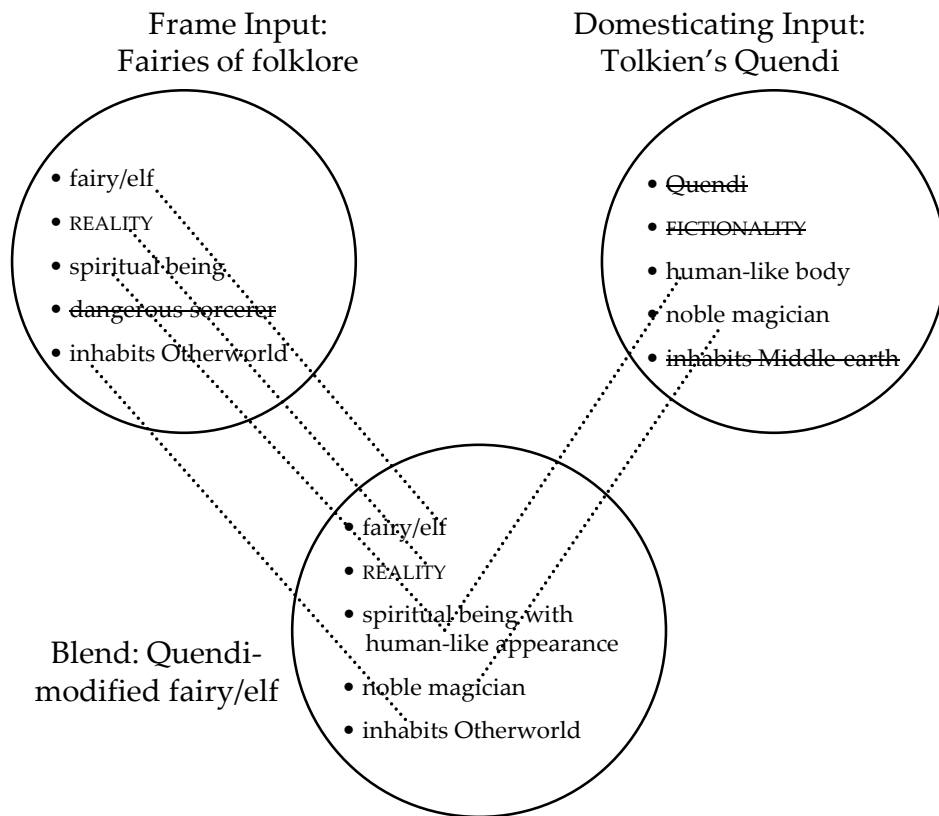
Frame Input:
Fairies of folklore

• fairy/elf
• REALITY
• spiritual being
• dangerous sorcerer
• inhabits Otherworld

Domesticating Input:
Tolkien's Quendi

• Quendi
• FICTIONALITY
• human-like body
• noble magician
• inhabits Middle-earth

Blend: Quendi-modified fairy/elf

• fairy/elf
• REALITY
• spiritual being with human-like appearance
• noble magician
• inhabits Otherworld